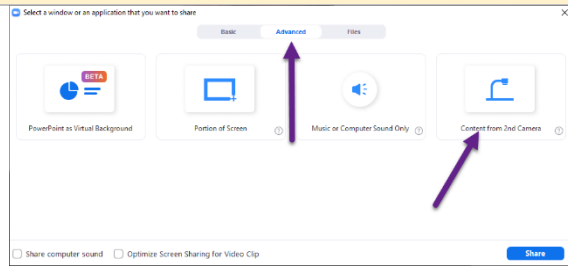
Select a window or an application that you want to share

Basic Advanced Files

BETA

PowerPoint as Virtual Background

Portion of Screen

Music or Computer Sound Only

Content from 2nd Camera

Share computer sound

Optimize Screen Sharing for Video Clip

Share